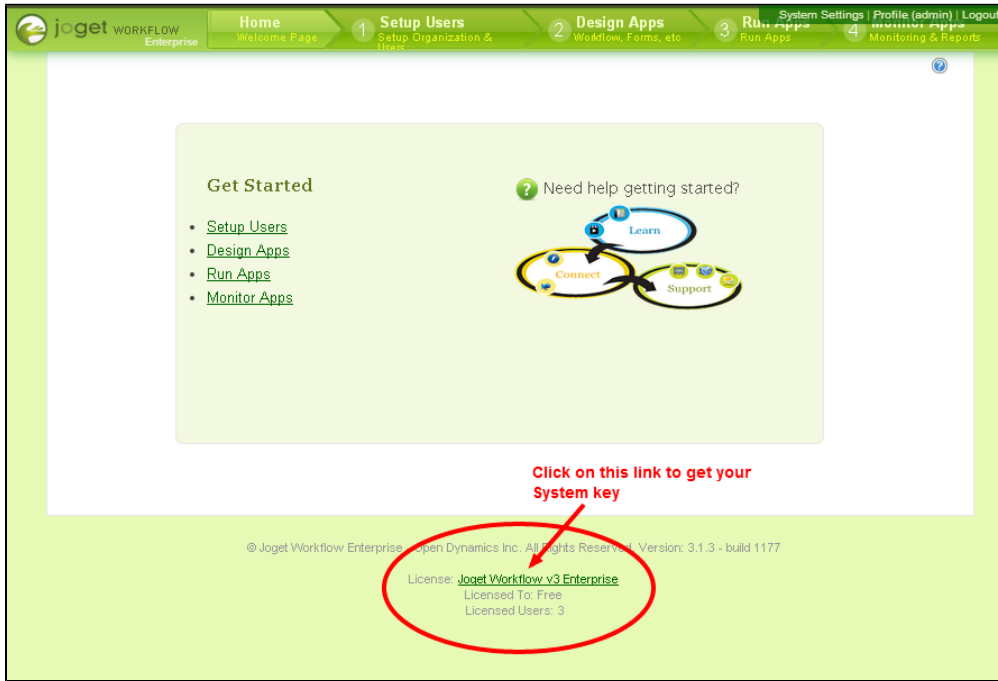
joget WORKFLOW Enterprise

Home
Welcome Page

1 Setup Users
Setup Organization & Users

2 Design Apps
Workflow, Forms, etc

3 Run Apps
Run Apps

4 Monitor Apps
Monitoring & Reports

System Settings | Profile (admin) | Logout

Get Started

- Setup Users
- Design Apps
- Run Apps
- Monitor Apps

Need help getting started?

Learn
Connect
Support

Click on this link to get your System key

© Joget Workflow Enterprise, Open Dynamics Inc. All Rights Reserved. Version: 3.1.3 - build 1177

License: Joget Workflow v3 Enterprise
Licensed To: Free
Licensed Users: 3